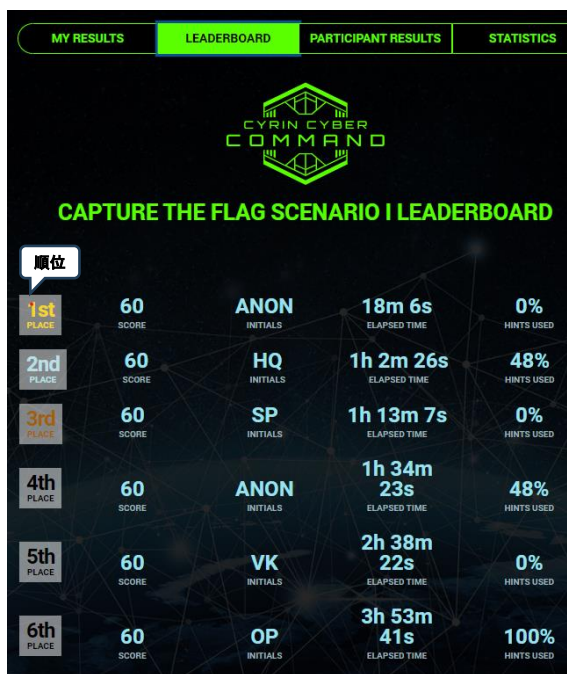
MY RESULTS | LEADERBOARD | PARTICIPANT RESULTS | STATISTICS

CYRIN CYBER COMMAND

CAPTURE THE FLAG SCENARIO I LEADERBOARD

順位

| | | | | |
|---|---|---|---|---|
| 1st PLACE | 60 SCORE | ANON INITIALS | 18m 6s ELAPSED TIME | 0% HINTS USED |
| 2nd PLACE | 60 SCORE | HQ INITIALS | 1h 2m 26s ELAPSED TIME | 48% HINTS USED |
| 3rd PLACE | 60 SCORE | SP INITIALS | 1h 13m 7s ELAPSED TIME | 0% HINTS USED |
| 4th PLACE | 60 SCORE | ANON INITIALS | 1h 34m 23s ELAPSED TIME | 48% HINTS USED |
| 5th PLACE | 60 SCORE | VK INITIALS | 2h 38m 22s ELAPSED TIME | 0% HINTS USED |
| 6th PLACE | 60 SCORE | OP INITIALS | 3h 53m 41s ELAPSED TIME | 100% HINTS USED |